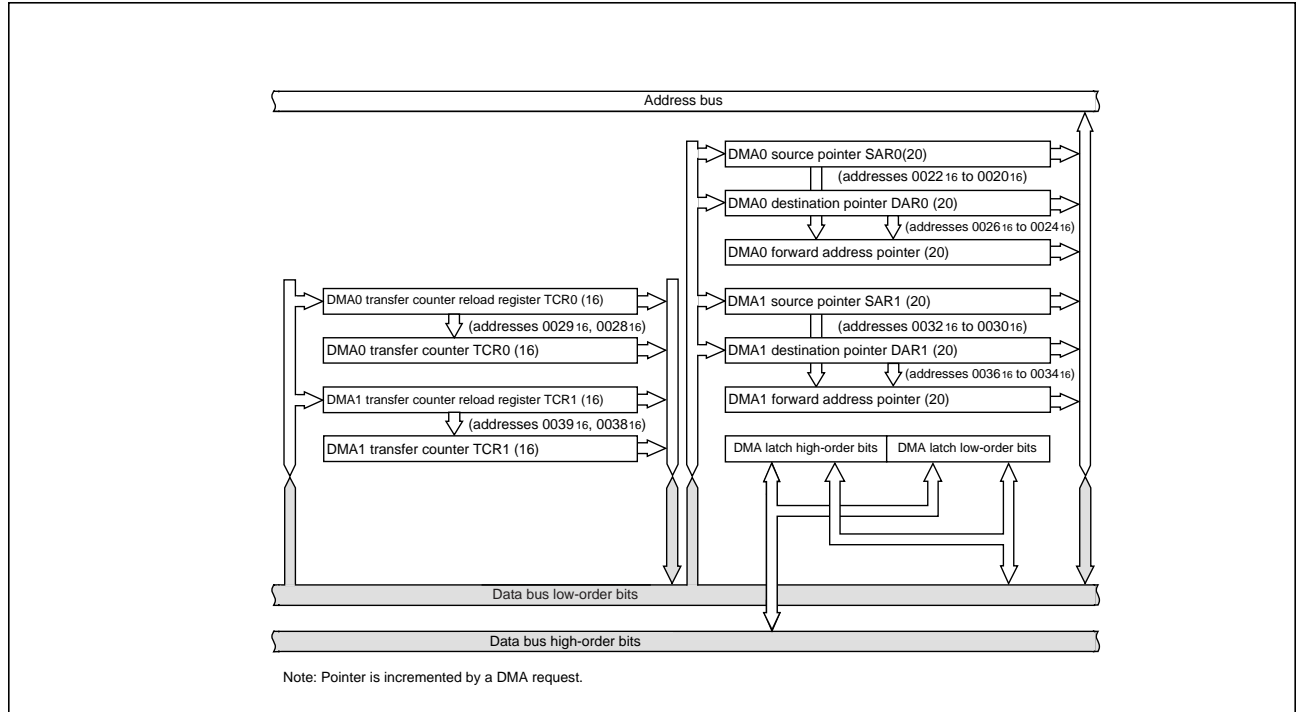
Address bus

DMA0 source pointer SAR0(20)

(addresses $0022_{16}$ to $0020_{16}$)

DMA0 destination pointer DAR0 (20)

(addresses $0026_{16}$ to $0024_{16}$)

DMA0 forward address pointer (20)

DMA0 transfer counter reload register TCR0 (16)

(addresses $0029_{16}$, $0028_{16}$)

DMA0 transfer counter TCR0 (16)

DMA1 source pointer SAR1 (20)

(addresses $0032_{16}$ to $0030_{16}$)

DMA1 destination pointer DAR1 (20)

(addresses $0036_{16}$ to $0034_{16}$)

DMA1 forward address pointer (20)

DMA1 transfer counter reload register TCR1 (16)

(addresses $0039_{16}$, $0038_{16}$)

DMA1 transfer counter TCR1 (16)

DMA latch high-order bits

DMA latch low-order bits

Data bus low-order bits

Data bus high-order bits

Note: Pointer is incremented by a DMA request.